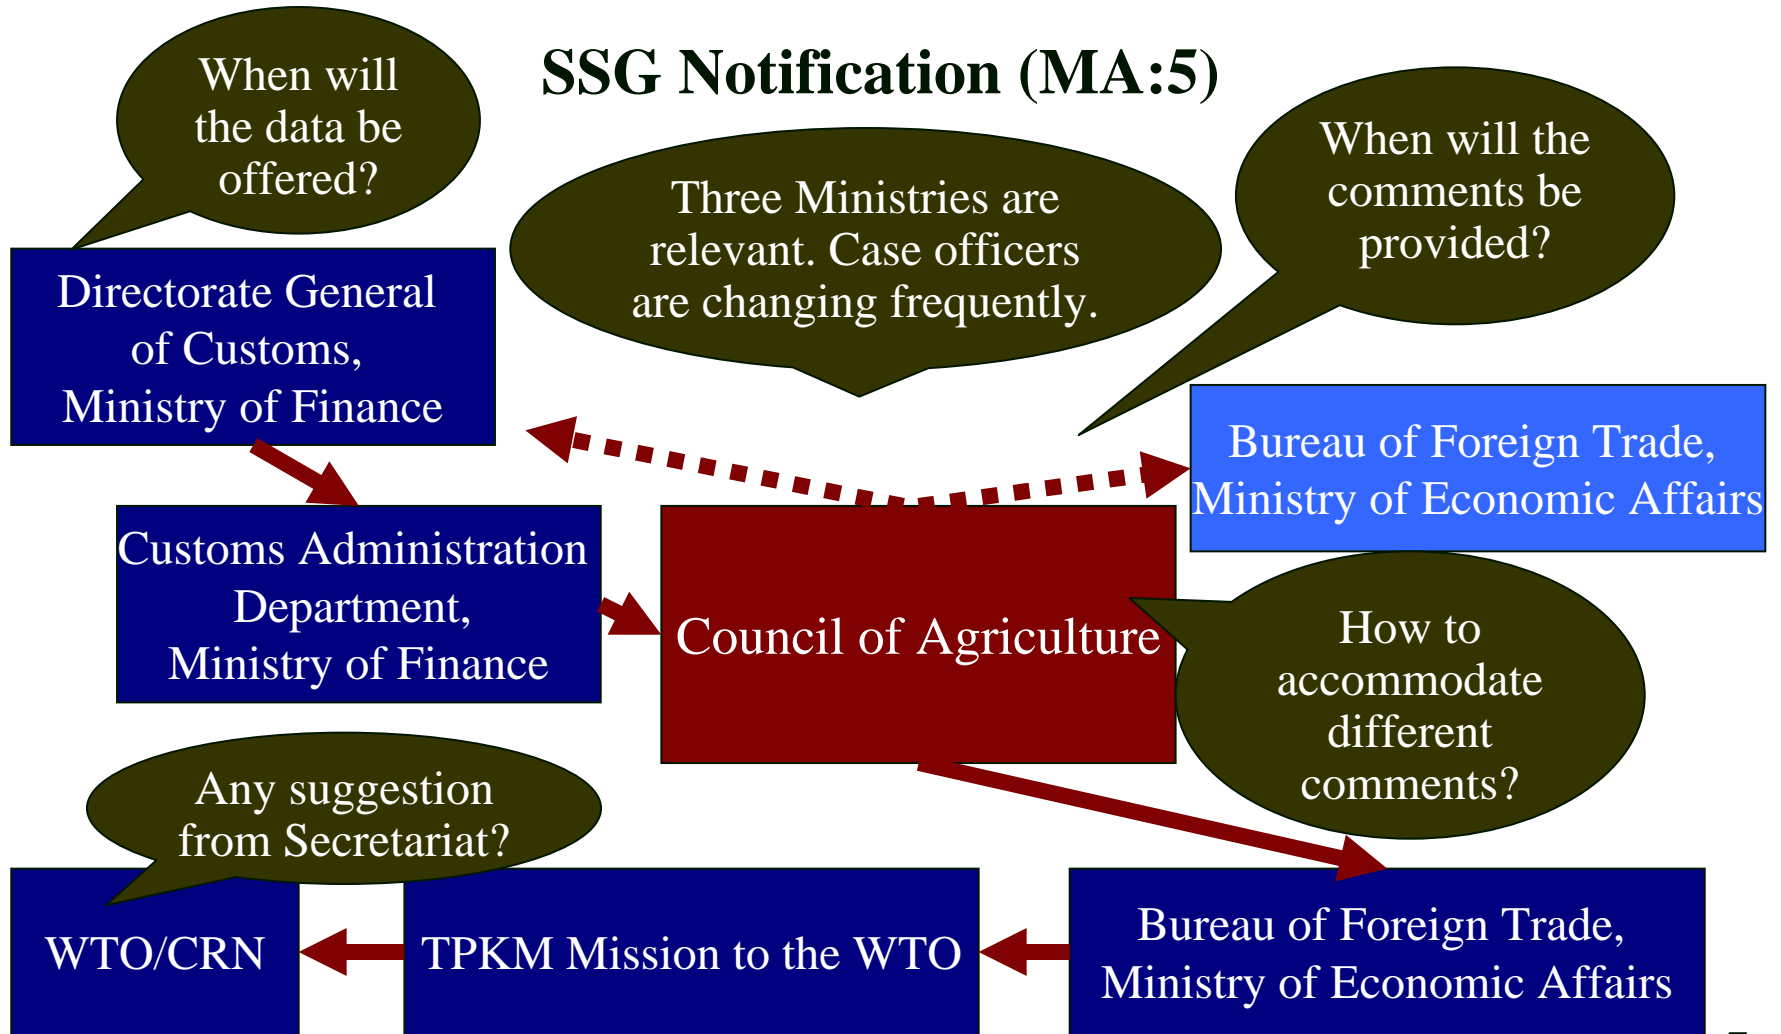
SSG Notification (MA:5)

When will the data be offered?

Three Ministries are relevant. Case officers are changing frequently.

When will the comments be provided?

Directorate General of Customs, Ministry of Finance

Bureau of Foreign Trade, Ministry of Economic Affairs

Customs Administration Department, Ministry of Finance

Council of Agriculture

How to accommodate different comments?

Any suggestion from Secretariat?

WTO/CRN

TPKM Mission to the WTO

Bureau of Foreign Trade, Ministry of Economic Affairs